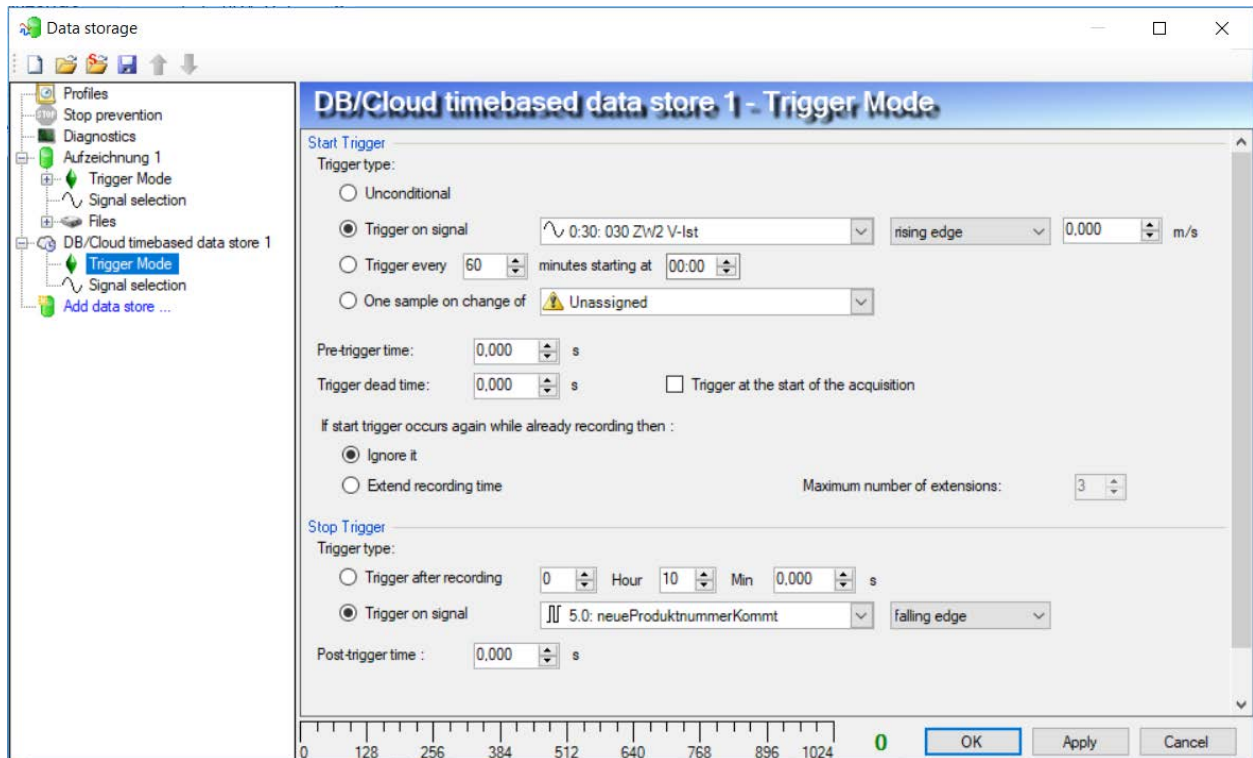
Data storage

Profiles
Stop prevention
Diagnostics
Aufzeichnung 1
Trigger Mode
Signal selection
Files
DB/Cloud timebased data store 1
Trigger Mode
Signal selection
Add data store ...

DB/Cloud timebased data store 1 - Trigger Mode

Start Trigger
Trigger type:
Unconditional
Trigger on signal 0:30: 030 ZW2 V-Ist rising edge 0,000 m/s
Trigger every 60 minutes starting at 00:00
One sample on change of Unassigned

Pre-trigger time: 0,000 s
Trigger dead time: 0,000 s Trigger at the start of the acquisition

If start trigger occurs again while already recording then :
Ignore it
Extend recording time Maximum number of extensions: 3

Stop Trigger
Trigger type:
Trigger after recording 0 Hour 10 Min 0,000 s
Trigger on signal 5.0: neueProduktnummerKommt falling edge

Post-trigger time : 0,000 s

0 128 256 384 512 640 768 896 1024 0 OK Apply Cancel